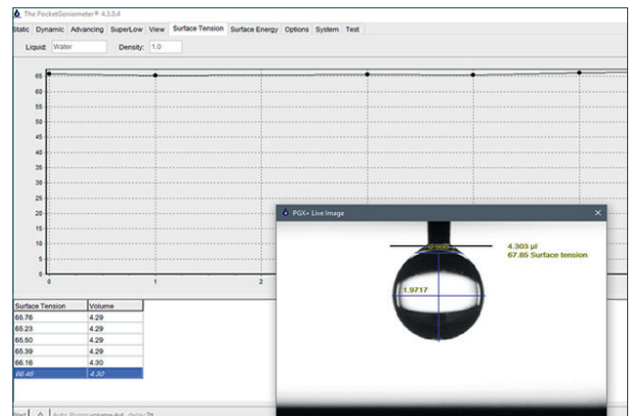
The PocketGoniometer® 4.3.0.4

Static Dynamic Advancing SuperLow View Surface Tension Surface Energy Options System Test

Liquid: Water Density: 1.0

65
60
55
50
45
40
35
30
25
20
15
10
5
0

0 1 2

| Surface Tension | Volume |
|---|---|
| 65.76 | 4.29 |
| 65.23 | 4.29 |
| 65.50 | 4.29 |
| 65.39 | 4.29 |
| 66.18 | 4.30 |
| 66.46 | 4.30 |

PGX+ Live Image

0.9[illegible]

4.303 µl
67.85 Surface tension

1.9717

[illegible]